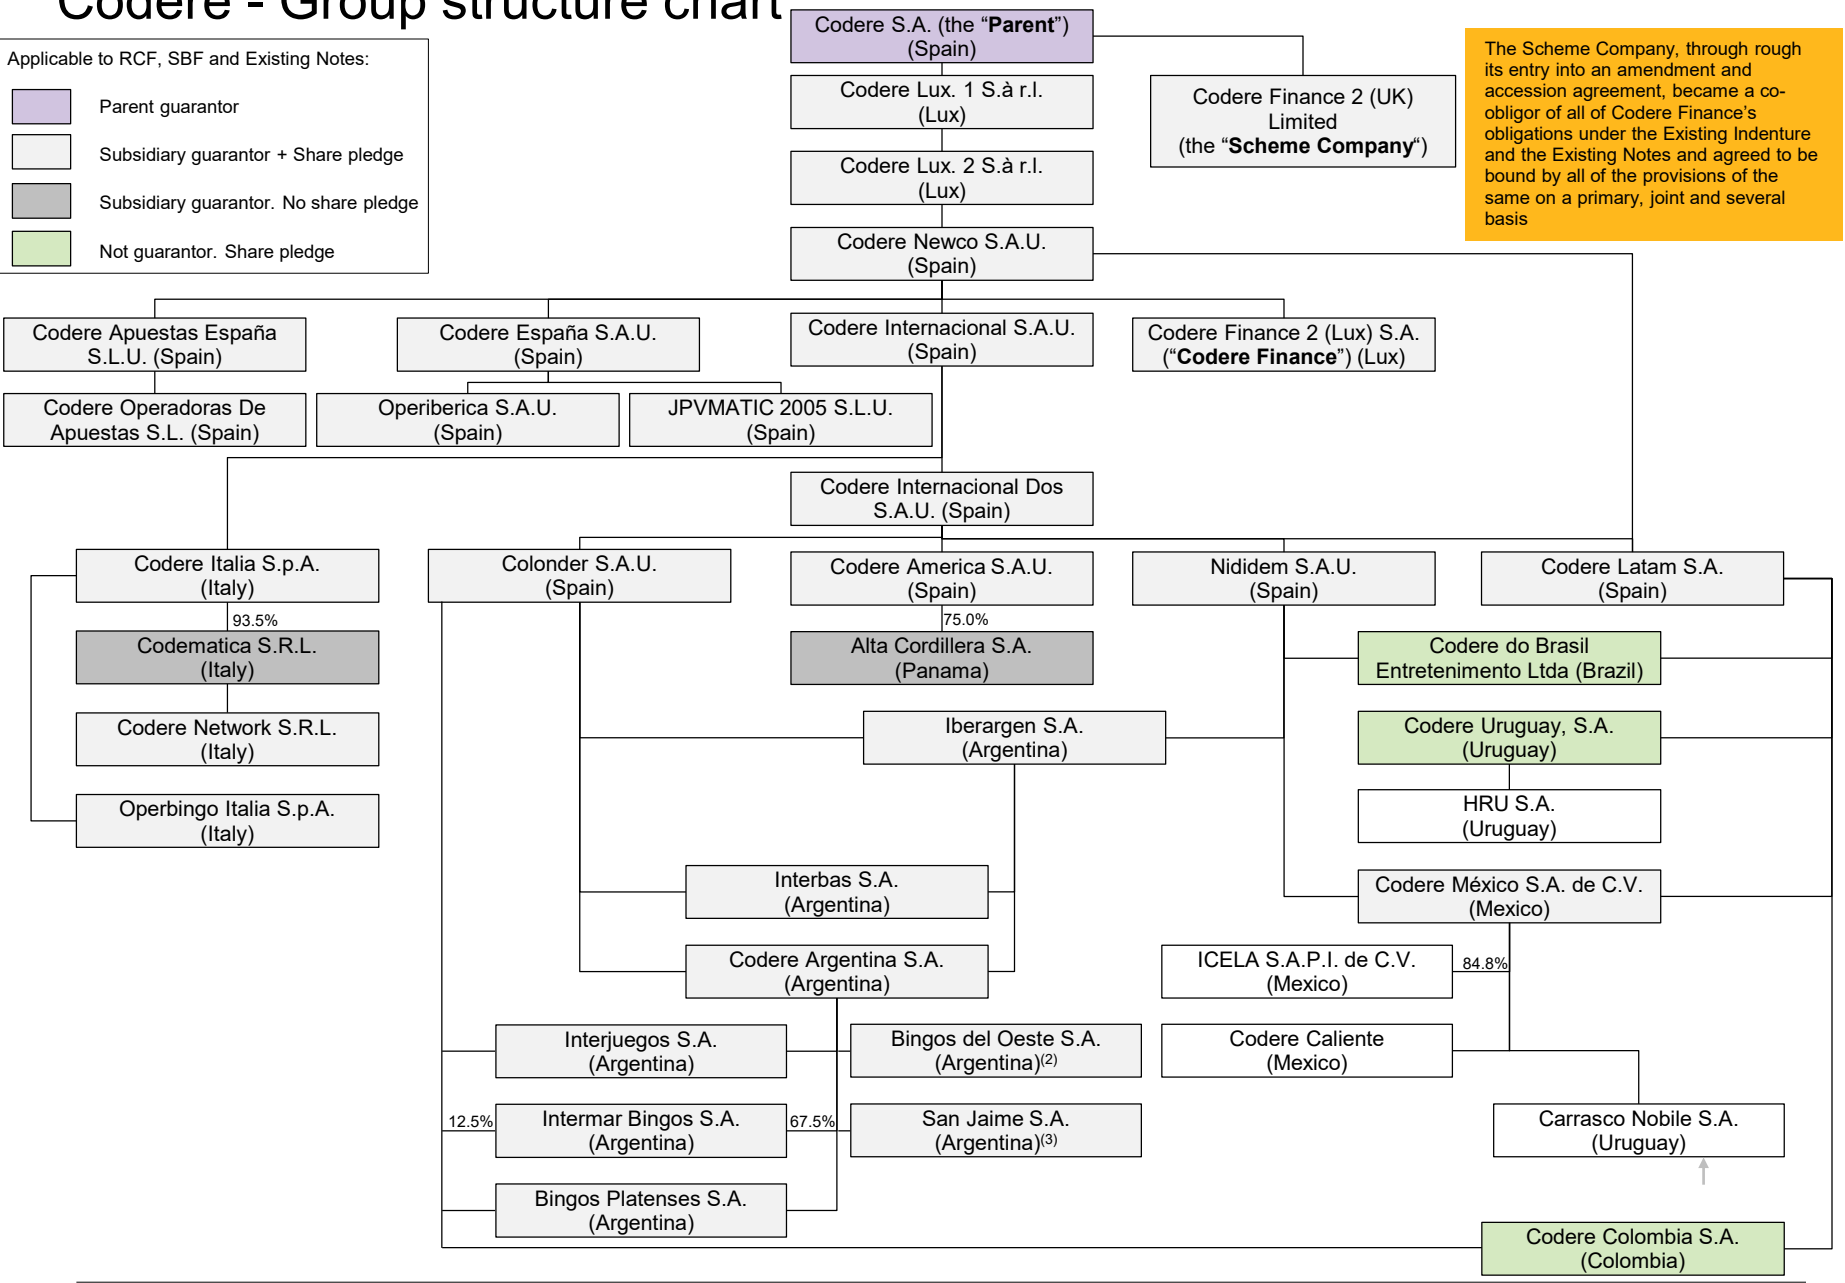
Codere - Group structure chart

Applicable to RCF, SBF and Existing Notes:

Parent guarantor

Subsidiary guarantor + Share pledge

Subsidiary guarantor. No share pledge

Not guarantor. Share pledge

Codere S.A. (the "**Parent**") (Spain)

Codere Lux. 1 S.à r.l. (Lux)

Codere Lux. 2 S.à r.l. (Lux)

Codere Newco S.A.U. (Spain)

Codere Finance 2 (UK) Limited (the "**Scheme Company**")

The Scheme Company, through rough its entry into an amendment and accession agreement, became a co-obligor of all of Codere Finance's obligations under the Existing Indenture and the Existing Notes and agreed to be bound by all of the provisions of the same on a primary, joint and several basis

Codere Apuestas España S.L.U. (Spain)

Codere España S.A.U. (Spain)

Codere Internacional S.A.U. (Spain)

Codere Finance 2 (Lux) S.A. ("**Codere Finance**") (Lux)

Codere Operadoras De Apuestas S.L. (Spain)

Operiberica S.A.U. (Spain)

JPVMATIC 2005 S.L.U. (Spain)

Codere Internacional Dos S.A.U. (Spain)

Codere Italia S.p.A. (Italy)

Colonder S.A.U. (Spain)

Codere America S.A.U. (Spain)

Nididem S.A.U. (Spain)

Codere Latam S.A. (Spain)

93.5%

Codematica S.R.L. (Italy)

75.0%

Alta Cordillera S.A. (Panama)

Codere do Brasil Entretenimento Ltda (Brazil)

Codere Network S.R.L. (Italy)

Iberargen S.A. (Argentina)

Codere Uruguay, S.A. (Uruguay)

Operbingo Italia S.p.A. (Italy)

HRU S.A. (Uruguay)

Interbas S.A. (Argentina)

Codere México S.A. de C.V. (Mexico)

Codere Argentina S.A. (Argentina)

ICELA S.A.P.I. de C.V. (Mexico)

84.8%

Interjuegos S.A. (Argentina)

Bingos del Oeste S.A. (Argentina)$^{(2)}$

Codere Caliente (Mexico)

12.5%

Intermar Bingos S.A. (Argentina)

67.5%

San Jaime S.A. (Argentina)$^{(3)}$

Carrasco Nobile S.A. (Uruguay)

Bingos Platenses S.A. (Argentina)

Codere Colombia S.A. (Colombia)